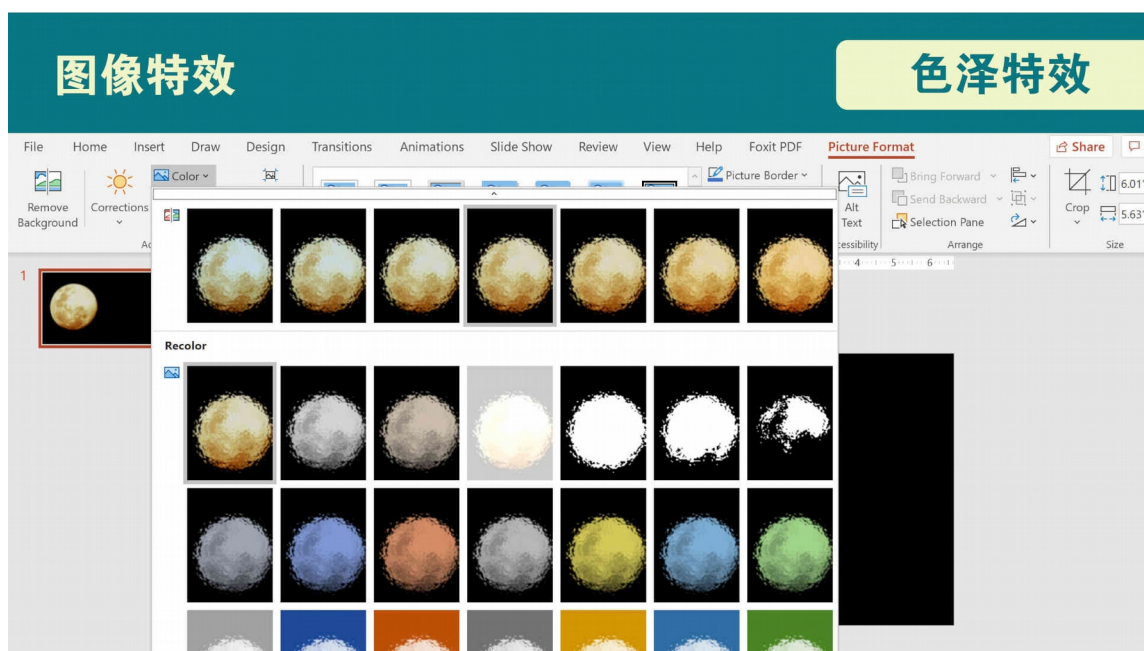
图像特效

色泽特效

File Home Insert Draw Design Transitions Animations Slide Show Review View Help Foxit PDF Picture Format

Share

Remove Background

Corrections

Color

Picture Border

Alt Text

Bring Forward

Send Backward

Selection Pane

Arrange

Crop

6.01

5.63

Size

Accessibility

1

Recolor